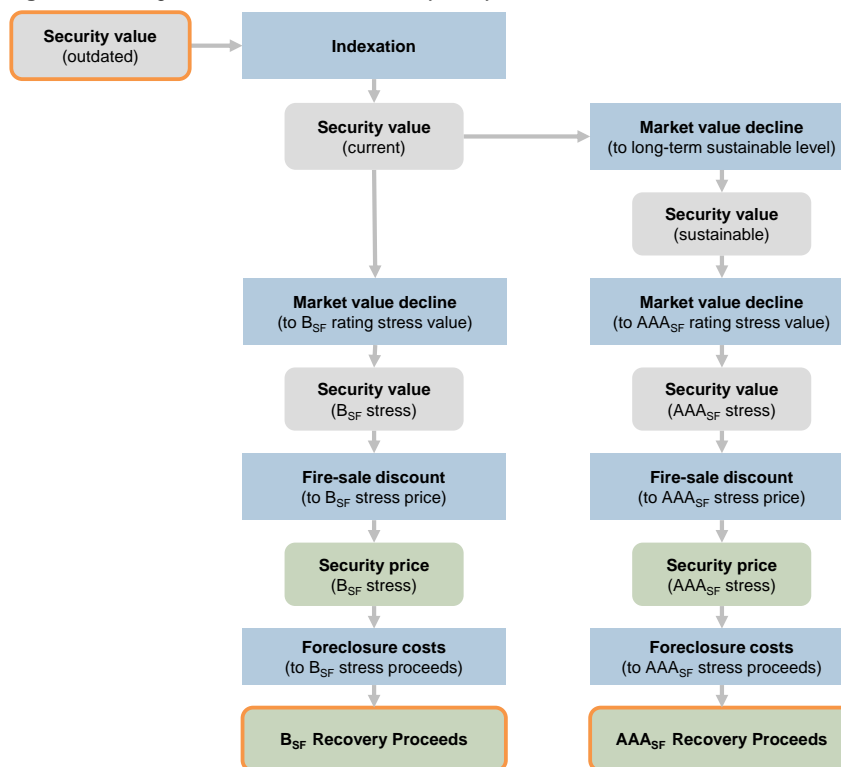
**Security value**
(outdated)

**Indexation**

**Security value**
(current)

**Market value decline**
(to long-term sustainable level)

**Security value**
(sustainable)

**Market value decline**
(to $B_{SF}$ rating stress value)

**Market value decline**
(to $AAA_{SF}$ rating stress value)

**Security value**
($B_{SF}$ stress)

**Security value**
($AAA_{SF}$ stress)

**Fire-sale discount**
(to $B_{SF}$ stress price)

**Fire-sale discount**
(to $AAA_{SF}$ stress price)

**Security price**
($B_{SF}$ stress)

**Security price**
($AAA_{SF}$ stress)

**Foreclosure costs**
(to $B_{SF}$ stress proceeds)

**Foreclosure costs**
(to $AAA_{SF}$ stress proceeds)

**$B_{SF}$ Recovery Proceeds**

**$AAA_{SF}$ Recovery Proceeds**